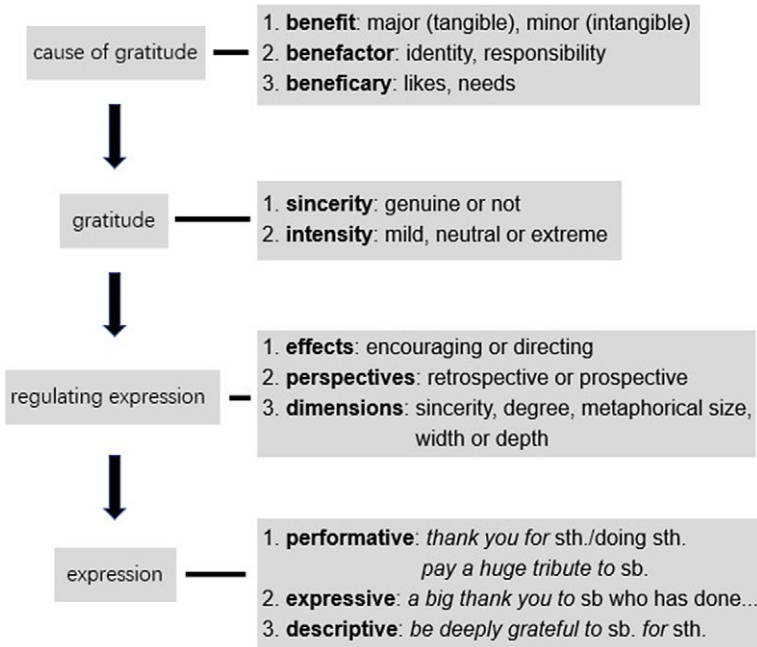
cause of gratitude

1. **benefit**: major (tangible), minor (intangible)
2. **benefactor**: identity, responsibility
3. **beneficary**: likes, needs

gratitude

1. **sincerity**: genuine or not
2. **intensity**: mild, neutral or extreme

regulating expression

1. **effects**: encouraging or directing
2. **perspectives**: retrospective or prospective
3. **dimensions**: sincerity, degree, metaphorical size, width or depth

expression

1. **performative**: *thank you for* sth./doing sth. *pay a huge tribute to* sb.
2. **expressive**: *a big thank you to* sb who has done...
3. **descriptive**: *be deeply grateful to* sb. *for* sth.